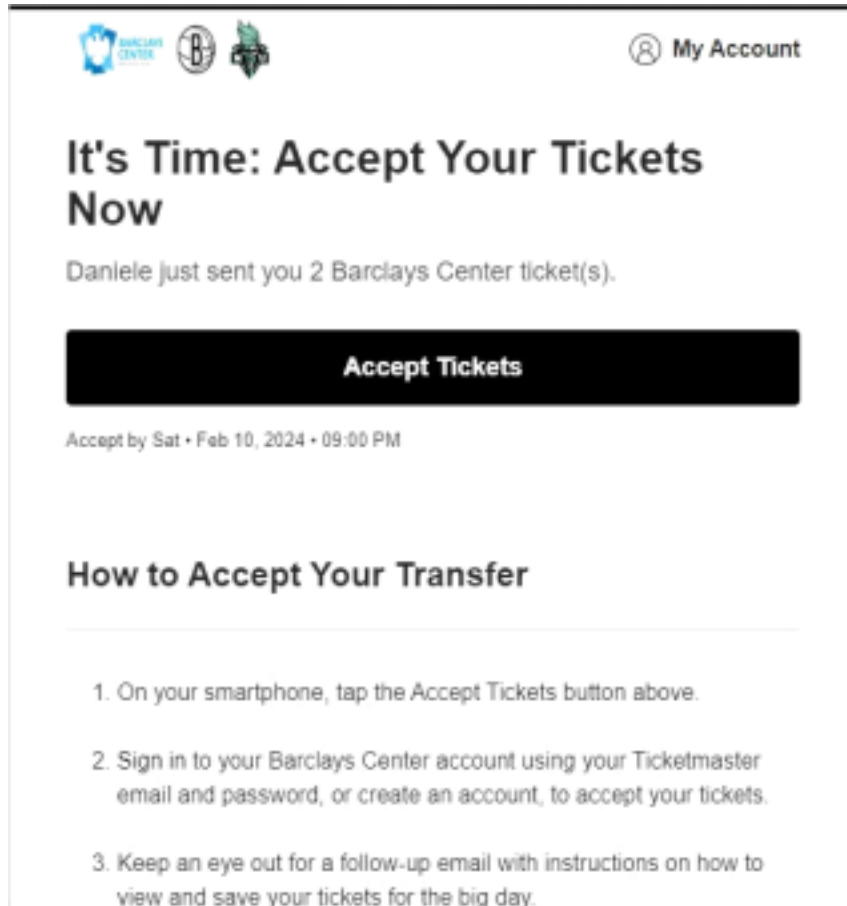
BARCLAYS CENTER

My Account

It's Time: Accept Your Tickets Now

Daniele just sent you 2 Barclays Center ticket(s).

Accept Tickets

Accept by Sat • Feb 10, 2024 • 09:00 PM

How to Accept Your Transfer

1. On your smartphone, tap the Accept Tickets button above.

2. Sign in to your Barclays Center account using your Ticketmaster email and password, or create an account, to accept your tickets.

3. Keep an eye out for a follow-up email with instructions on how to view and save your tickets for the big day.